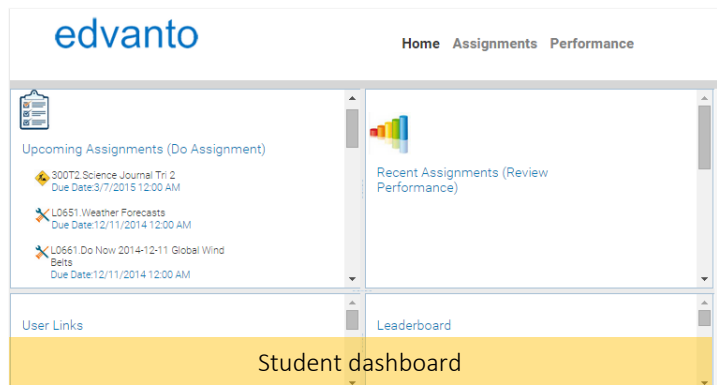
edvanto

Home Assignments Performance

Upcoming Assignments (Do Assignment)

300T2.Science Journal Tri 2
Due Date:3/7/2015 12:00 AM

L0651.Weather Forecasts
Due Date:12/11/2014 12:00 AM

L0661.Do Now 2014-12-11 Global Wind Belts
Due Date:12/11/2014 12:00 AM

Recent Assignments (Review Performance)

User Links

Leaderboard

Student dashboard